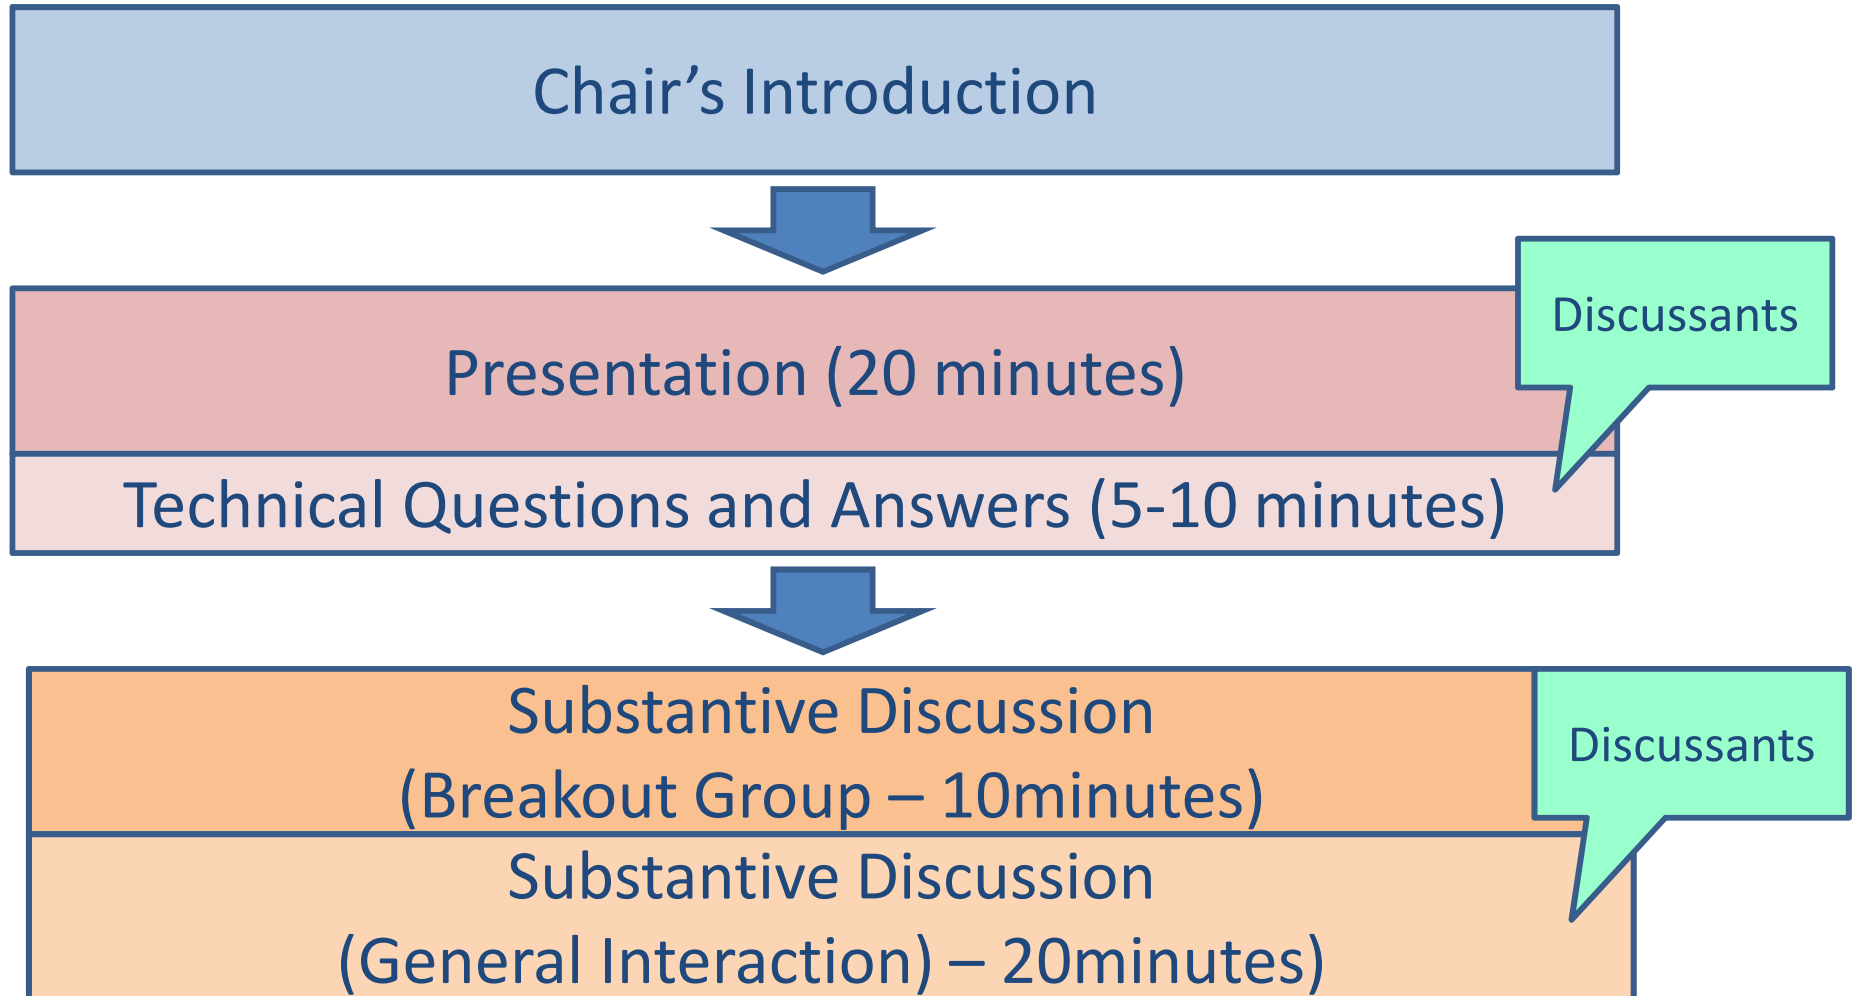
Chair’s Introduction

Presentation (20 minutes)

Discussants

Technical Questions and Answers (5-10 minutes)

Substantive Discussion
(Breakout Group – 10minutes)

Discussants

Substantive Discussion
(General Interaction) – 20minutes)